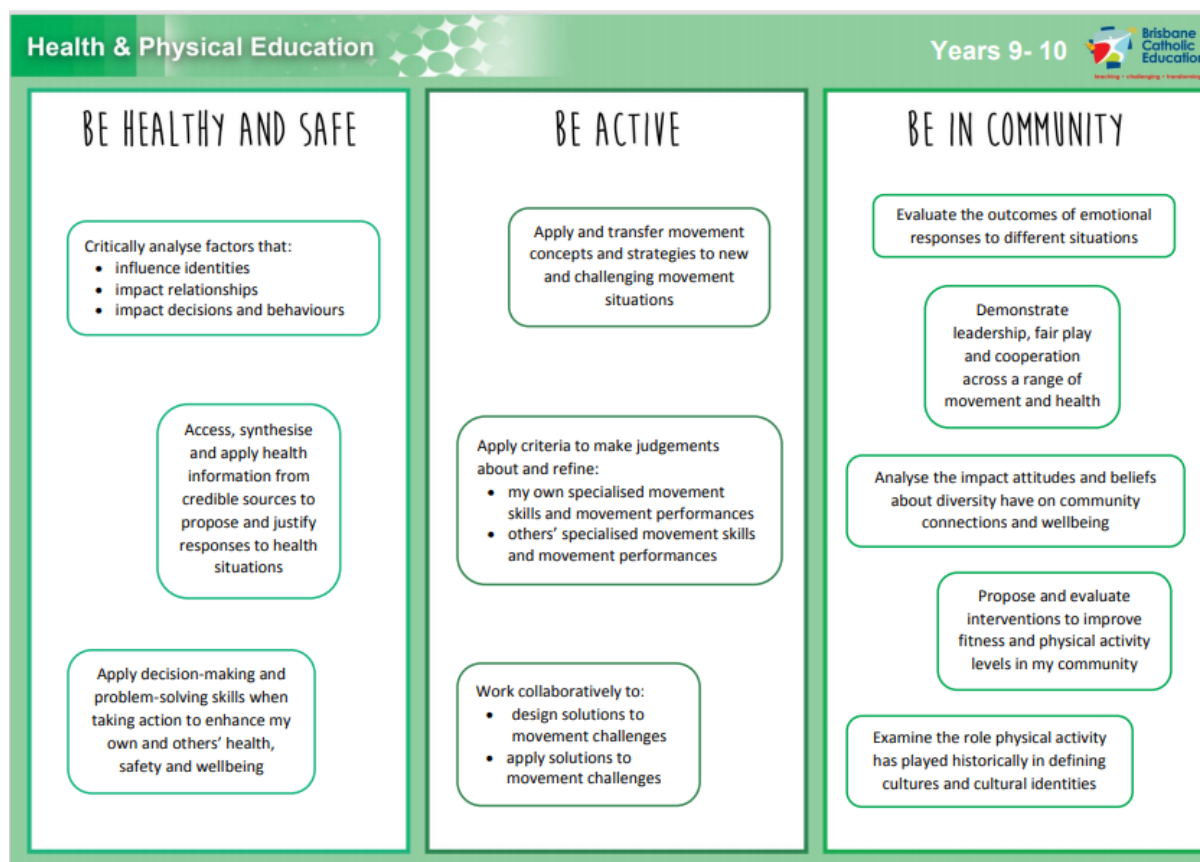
Health & Physical Education

Years 9- 10

Brisbane Catholic Education

teaching • challenging • transforming

BE HEALTHY AND SAFE

Critically analyse factors that:
• influence identities
• impact relationships
• impact decisions and behaviours

Access, synthesise and apply health information from credible sources to propose and justify responses to health situations

Apply decision-making and problem-solving skills when taking action to enhance my own and others' health, safety and wellbeing

BE ACTIVE

Apply and transfer movement concepts and strategies to new and challenging movement situations

Apply criteria to make judgements about and refine:
• my own specialised movement skills and movement performances
• others' specialised movement skills and movement performances

Work collaboratively to:
• design solutions to movement challenges
• apply solutions to movement challenges

BE IN COMMUNITY

Evaluate the outcomes of emotional responses to different situations

Demonstrate leadership, fair play and cooperation across a range of movement and health

Analyse the impact attitudes and beliefs about diversity have on community connections and wellbeing

Propose and evaluate interventions to improve fitness and physical activity levels in my community

Examine the role physical activity has played historically in defining cultures and cultural identities